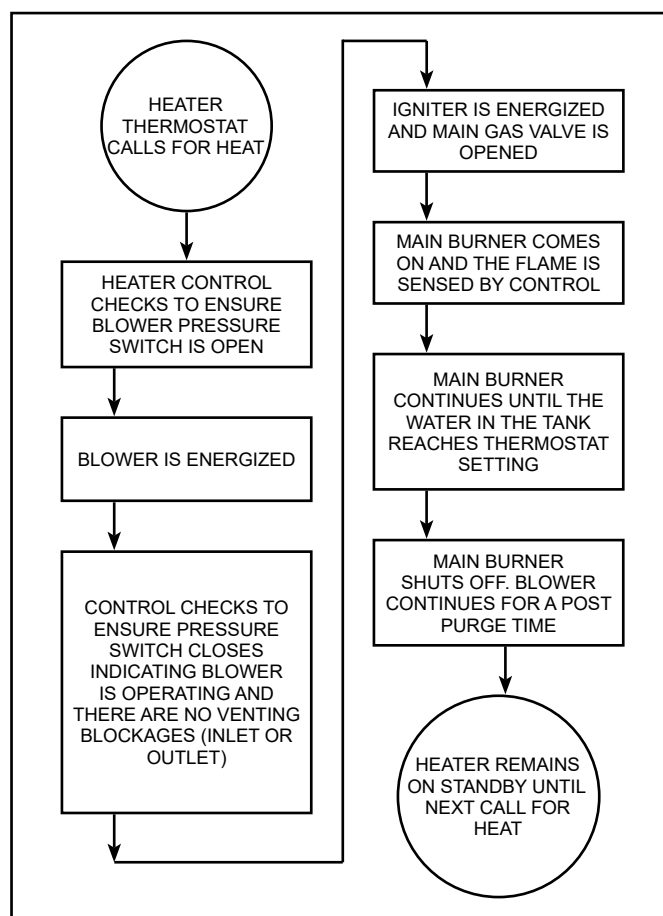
HEATER THERMOSTAT CALLS FOR HEAT

HEATER CONTROL CHECKS TO ENSURE BLOWER PRESSURE SWITCH IS OPEN

BLOWER IS ENERGIZED

CONTROL CHECKS TO ENSURE PRESSURE SWITCH CLOSES INDICATING BLOWER IS OPERATING AND THERE ARE NO VENTING BLOCKAGES (INLET OR OUTLET)

IGNITER IS ENERGIZED AND MAIN GAS VALVE IS OPENED

MAIN BURNER COMES ON AND THE FLAME IS SENSED BY CONTROL

MAIN BURNER CONTINUES UNTIL THE WATER IN THE TANK REACHES THERMOSTAT SETTING

MAIN BURNER SHUTS OFF. BLOWER CONTINUES FOR A POST PURGE TIME

HEATER REMAINS ON STANDBY UNTIL NEXT CALL FOR HEAT